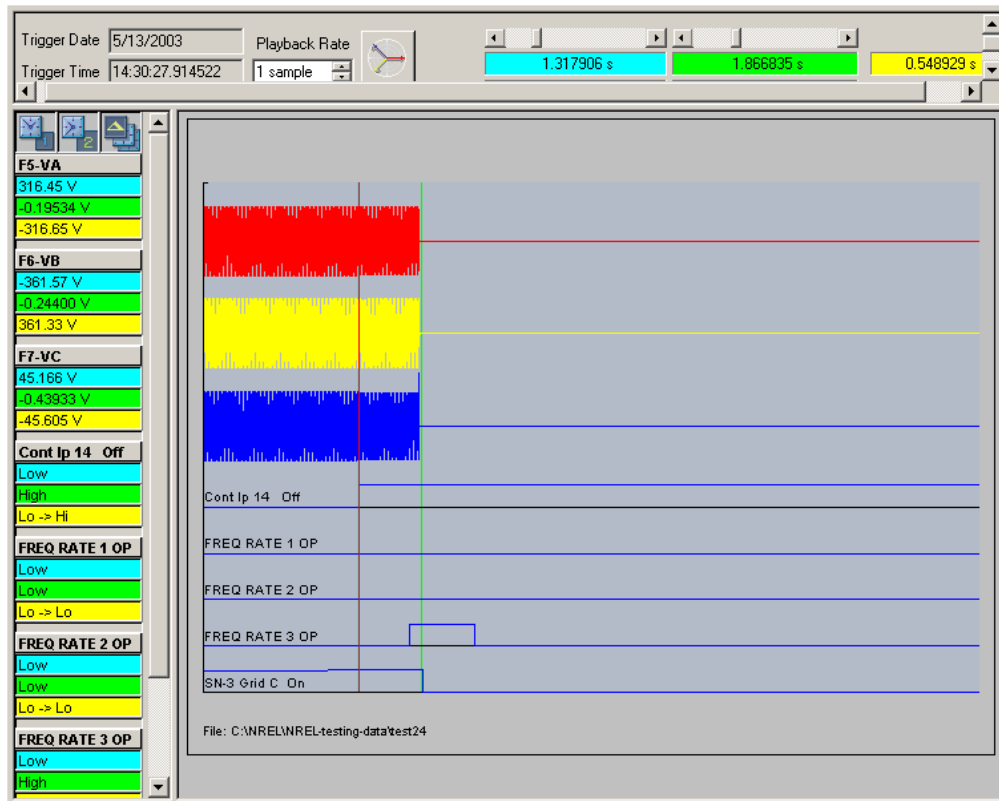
Trigger Date 5/13/2003
Trigger Time 14:30:27.914522
Playback Rate
1 sample
1.317906 s
1.866835 s
0.548929 s

F5-VA
316.45 V
-0.19534 V
-316.65 V
F6-VB
-361.57 V
-0.24400 V
361.33 V
F7-VC
45.166 V
-0.43933 V
-45.605 V
Cont Ip 14 Off
Low
High
Lo -> Hi
FREQ RATE 1 OP
Low
Low
Lo -> Lo
FREQ RATE 2 OP
Low
Low
Lo -> Lo
FREQ RATE 3 OP
Low
High

Cont Ip 14 Off
FREQ RATE 1 OP
FREQ RATE 2 OP
FREQ RATE 3 OP
SN-3 Grid C On

File: C:\NREL\NREL-testing-data\test24